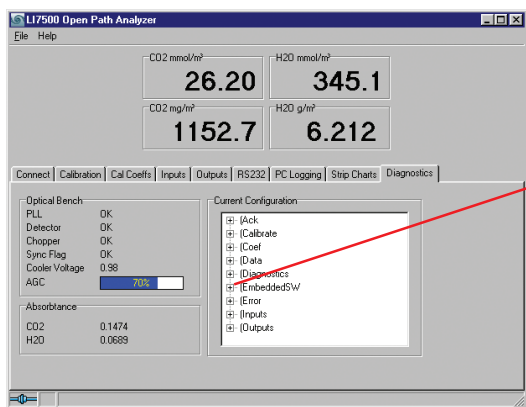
LI7500 Open Path Analyzer

File Help

CO2 mmol/m³
26.20

H2O mmol/m³
345.1

CO2 mg/m³
1152.7

H2O g/m³
6.212

Connect | Calibration | Cal Coefs | Inputs | Outputs | RS232 | PC Logging | Strip Charts | Diagnostics

Optical Bench

| | |
|---|---|
| PLL | OK |
| Detector | OK |
| Chopper | OK |
| Sync Flag | OK |
| Cooler Voltage | 0.98 |
| AGC | 70% |

Absorbtance

| | |
|---|---|
| CO2 | 0.1474 |
| H2O | 0.0689 |

Current Configuration

(Ack
(Calibrate
(Coef
(Data
(Diagnostics
(EmbeddedSW
(Error
(Inputs
(Outputs